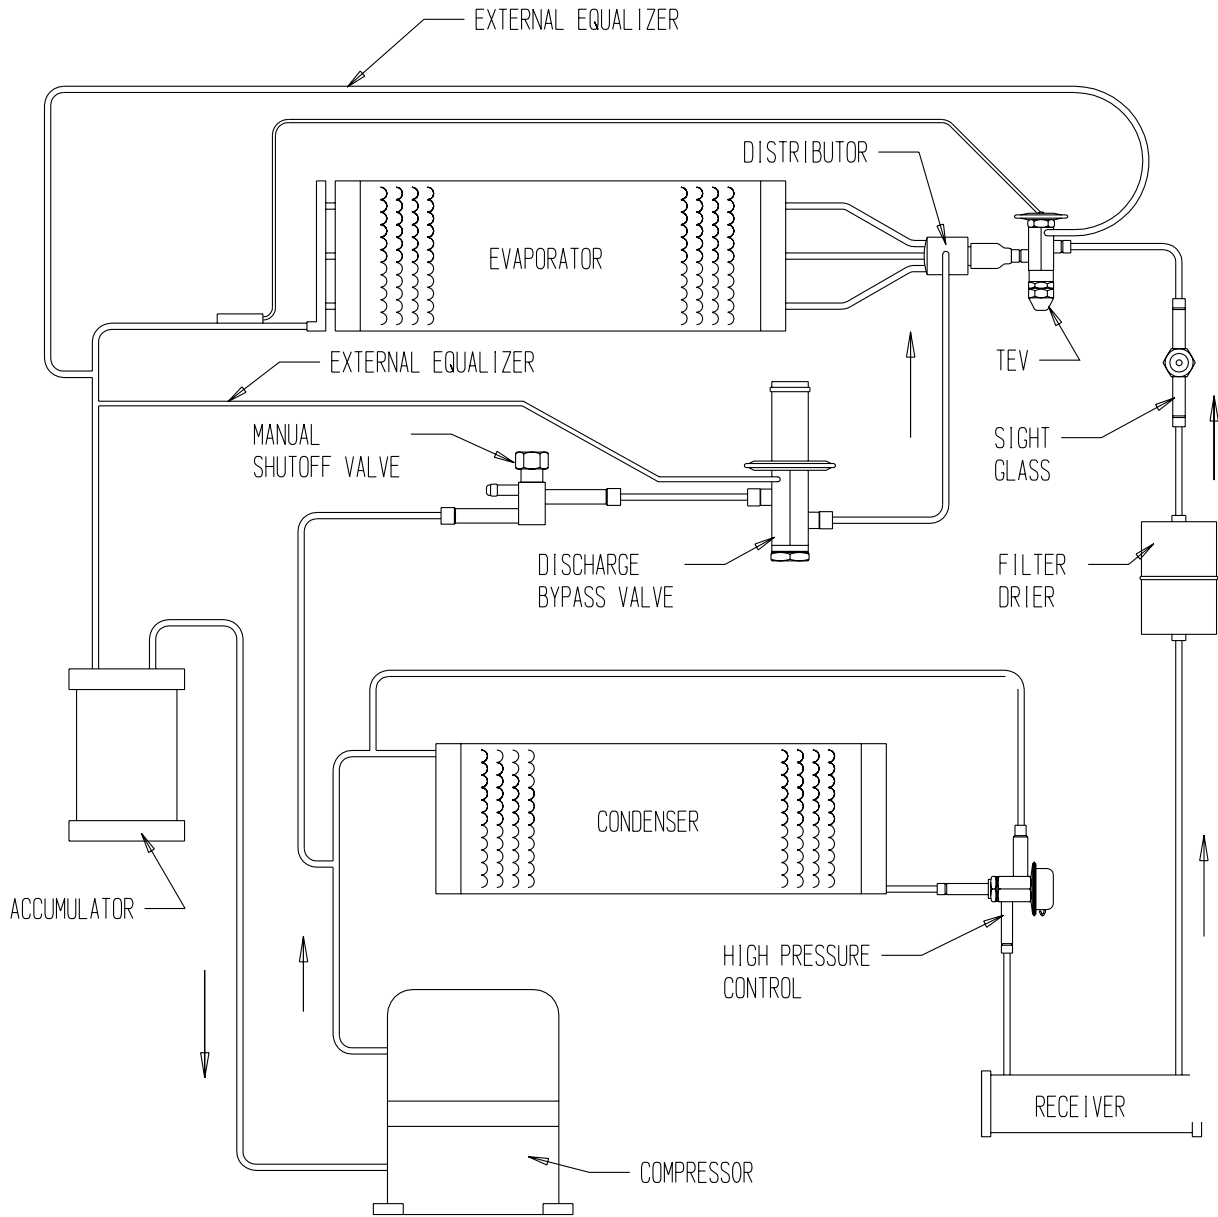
EXTERNAL EQUALIZER

DISTRIBUTOR

EVAPORATOR

TEV

EXTERNAL EQUALIZER

MANUAL
SHUTOFF VALVE

SIGHT
GLASS

DISCHARGE
BYPASS VALVE

FILTER
DRIER

CONDENSER

ACCUMULATOR

HIGH PRESSURE
CONTROL

RECEIVER

COMPRESSOR